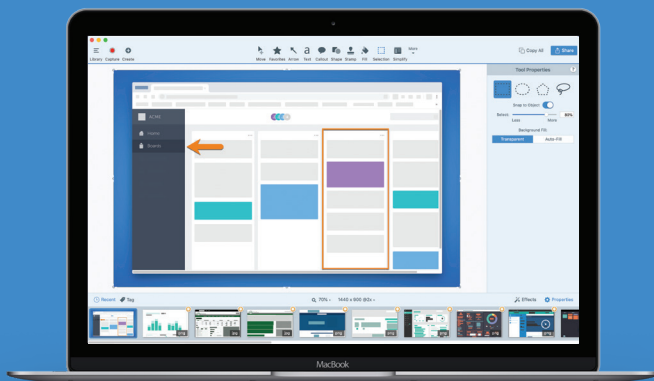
Library Capture Create

Move Favorites Arrow Text Callout Shape Stamp Fill Selection Simplify More

Copy All Share

Tool Properties

Snap to Object

Detect: Less More 80%

Background Fill:

Transparent Auto-Fill

ACME

Home

Events

Record Tag

70% 1440 × 900 @2x

Effects Properties

MacBook